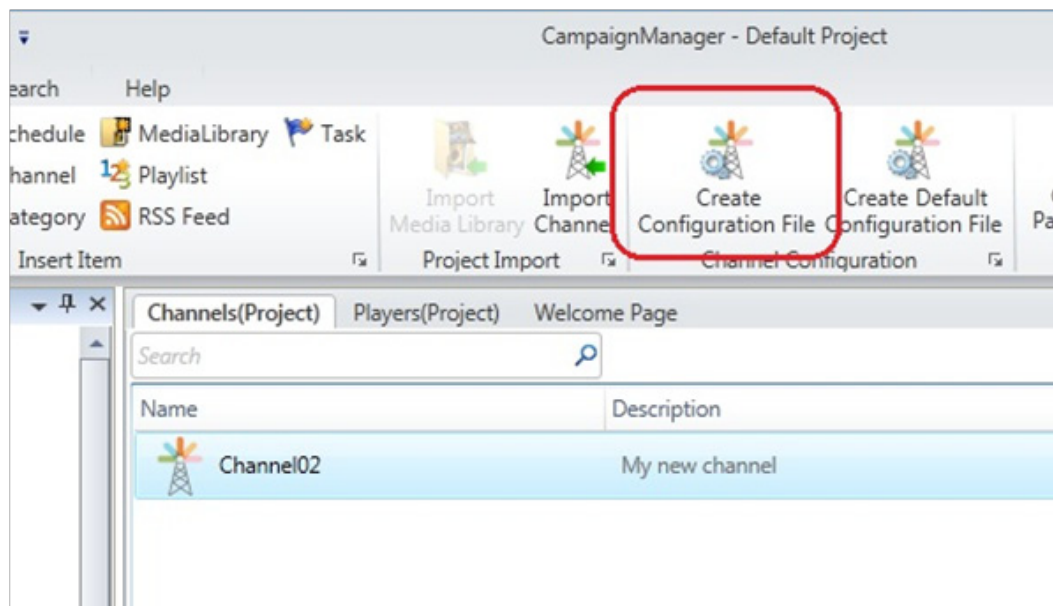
CampaignManager - Default Project

earch Help

chedule MediaLibrary Task
hannel Playlist
ategory RSS Feed
Insert Item

Import Media Library
Import Channel
Project Import

Create Configuration File
Create Default Configuration File
Channel Configuration

Pa

Channels(Project) Players(Project) Welcome Page

Search

| Name | Description |
|---|---|
| Channel02 | My new channel |